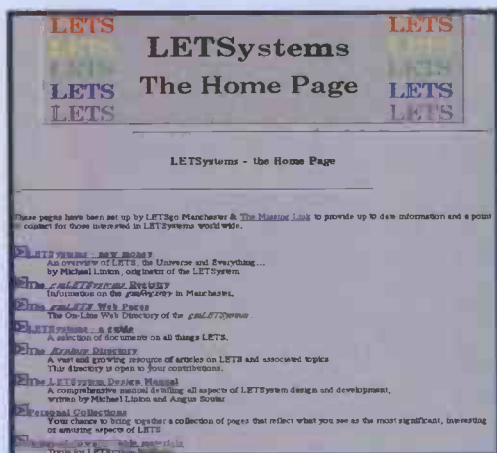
LETS
LETS
LETS
LETS

LETSystems
The Home Page

LETS
LETS
LETS

LETSystems - the Home Page

These pages have been set up by LETSgo Manchester & The Missing Link to provide up to date information and a point of contact for those interested in LETSystems world wide.

LETSystems - new money?
An overview of LETS, the Universe and Everything...
by Michael Linton, originator of the LETSystem

The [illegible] Registry
Information on the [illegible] in Manchester.

The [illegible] Web Pages
The On-Line Web Directory of the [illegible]

LETSystems - a guide
A selection of documents on all things LETS.

The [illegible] Directory
A vast and growing resource of articles on LETS and associated topics
This directory is open to your contributions.

The LETSystem Design Manual
A comprehensive manual detailing all aspects of LETSystem design and development,
written by Michael Linton and Angus Soutar

Personal Collections
Your chance to bring together a collection of pages that reflect what you see as the most significant, interesting or amusing aspects of LETS

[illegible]
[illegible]